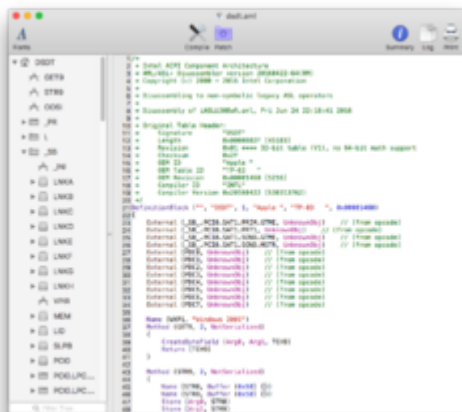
DSDT.aml

Fonts

Compile Patch

Summary Log Print

DSDT
GETS
STRS
OOSI
_PR
L
_SB
_INI
LNKA
LNKB
LNKC
LNKD
LNKE
LNKF
LNKG
LNKH
VHSI
MEM
LID
SLPB
PCI0
PCI0.LPC...
PCI0.LPC...

/*
 * Intel ACPI Component Architecture
 * AML/ASL+ Disassembler version 20180622-64(RM)
 * Copyright (c) 2000 - 2018 Intel Corporation
 *
 * Disassembling to non-symbolic legacy ASL operators
 *
 * Disassembly of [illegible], Fri Jun 29 22:10:41 2018
 *
 * Original Table Header:
 *     Signature        "DSDT"
 *     Length           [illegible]
 *     Revision         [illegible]
 *     Checksum         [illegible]
 *     OEM ID           "Apple "
 *     OEM Table ID     "TP-B3"
 *     OEM Revision     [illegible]
 *     Compiler ID      "INTL"
 *     Compiler Version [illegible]
 */
DefinitionBlock ("", "DSDT", 1, "Apple ", "TP-B3", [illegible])
{
    External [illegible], UnknownObj)    // (from opcode)
    External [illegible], UnknownObj)    // (from opcode)
    External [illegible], UnknownObj)    // (from opcode)
    External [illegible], UnknownObj)    // (from opcode)
    External (PR00, UnknownObj)    // (from opcode)
    External (PR01, UnknownObj)    // (from opcode)
    External (PR02, UnknownObj)    // (from opcode)
    External (PR03, UnknownObj)    // (from opcode)
    External (PR04, UnknownObj)    // (from opcode)
    External (PR05, UnknownObj)    // (from opcode)
    External (PR06, UnknownObj)    // (from opcode)
    External (PR07, UnknownObj)    // (from opcode)

    Name (WXPL, "Windows 2001")
    Method (GETS, 2, NotSerialized)
    {
        CreateByteField (Arg0, Arg1, TCHR)
        Return (TCHR)
    }

    Method (STRS, 2, NotSerialized)
    {
        Name (STR1, Buffer (0x50) {})
        Name (STR2, Buffer (0x50) {})
        Store (Arg0, STR1)
        Store (Arg1, STR2)